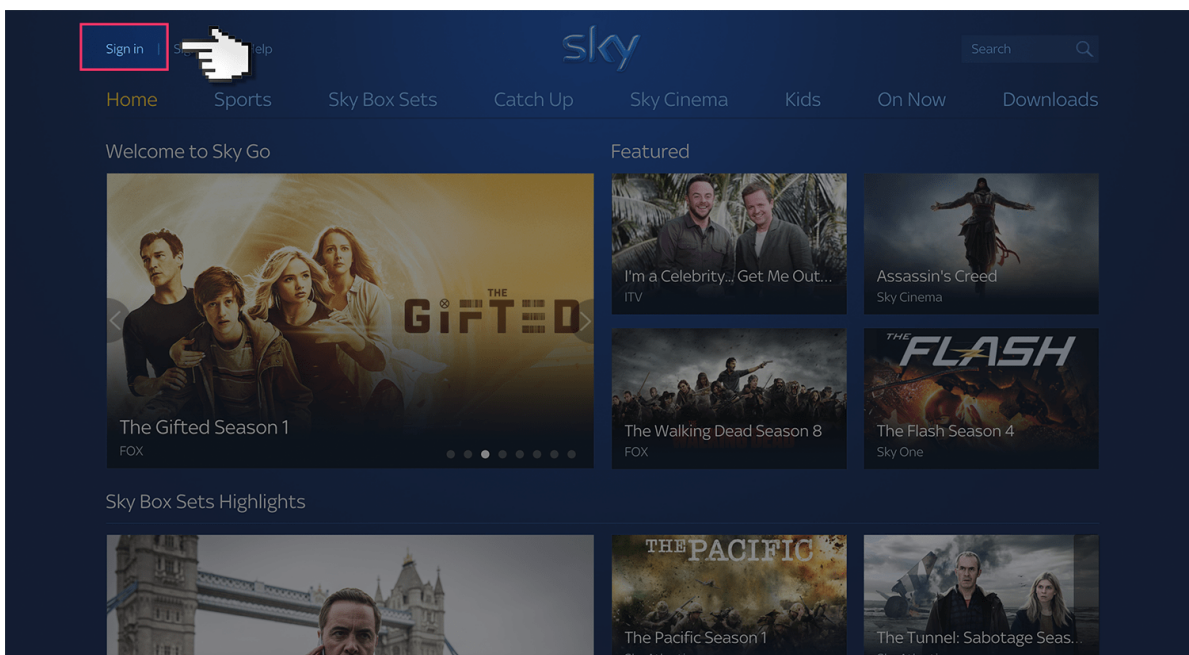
Sign in | S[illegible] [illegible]elp

sky

Search

Home Sports Sky Box Sets Catch Up Sky Cinema Kids On Now Downloads

Welcome to Sky Go

THE GIFTED

The Gifted Season 1
FOX

Featured

I'm a Celebrity... Get Me Out...
ITV

Assassin's Creed
Sky Cinema

The Walking Dead Season 8
FOX

THE FLASH

The Flash Season 4
Sky One

Sky Box Sets Highlights

THE PACIFIC

The Pacific Season 1

The Tunnel: Sabotage Seas...